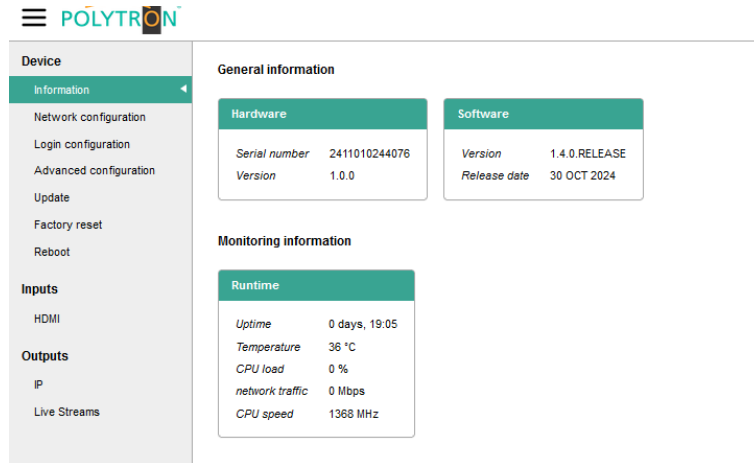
POLYTRON

Device
Information
Network configuration
Login configuration
Advanced configuration
Update
Factory reset
Reboot

Inputs
HDMI

Outputs
IP
Live Streams

General information

Hardware
| Serial number | 2411010244076 |
|---|---|
| Version | 1.0.0 |

Software
| Version | 1.4.0.RELEASE |
|---|---|
| Release date | 30 OCT 2024 |

Monitoring information

Runtime
| Uptime | 0 days, 19:05 |
|---|---|
| Temperature | 36 °C |
| CPU load | 0 % |
| network traffic | 0 Mbps |
| CPU speed | 1368 MHz |